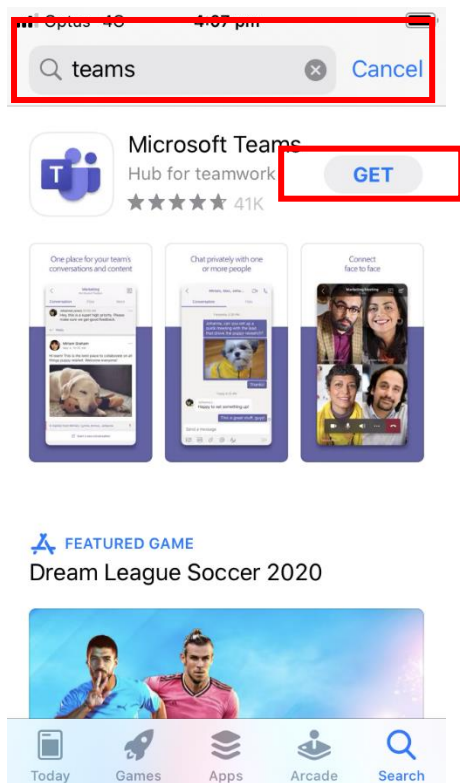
Optus 4G 4:07 pm

teams Cancel

Microsoft Teams
Hub for teamwork
GET
41K

One place for your team's conversations and content

Chat privately with one or more people

Connect face to face

FEATURED GAME
Dream League Soccer 2020

Today Games Apps Arcade Search